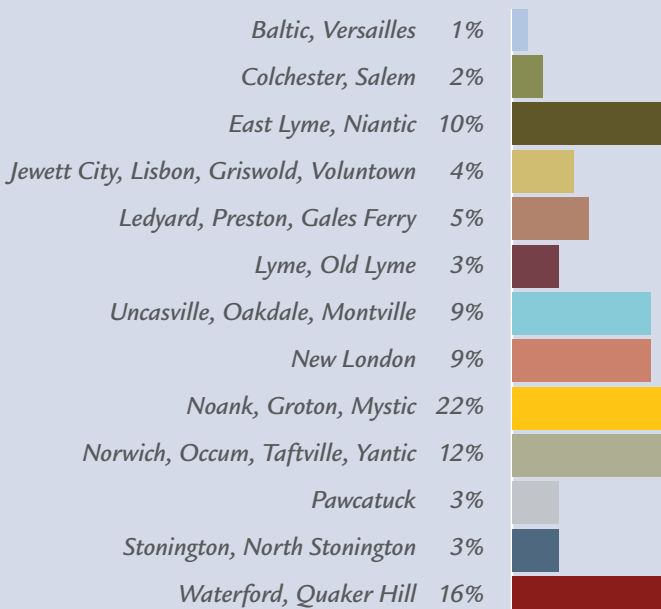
| | |
|---|---|
| Baltic, Versailles | 1% |
| Colchester, Salem | 2% |
| East Lyme, Niantic | 10% |
| Jewett City, Lisbon, Griswold, Voluntown | 4% |
| Ledyard, Preston, Gales Ferry | 5% |
| Lyme, Old Lyme | 3% |
| Uncasville, Oakdale, Montville | 9% |
| New London | 9% |
| Noank, Groton, Mystic | 22% |
| Norwich, Occum, Taftville, Yantic | 12% |
| Pawcatuck | 3% |
| Stonington, North Stonington | 3% |
| Waterford, Quaker Hill | 16% |